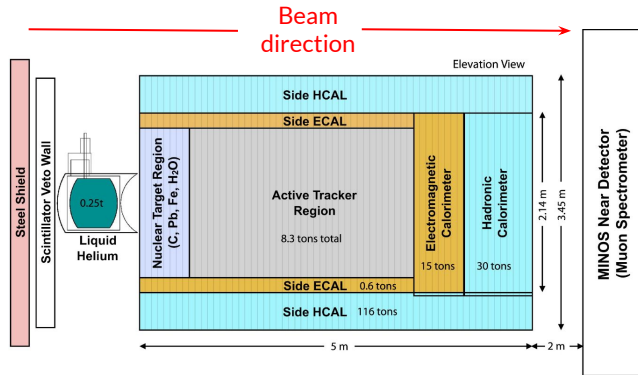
Beam direction

Elevation View

Steel Shield

Scintillator Veto Wall

0.25t

Liquid Helium

Side HCAL

Side ECAL

Nuclear Target Region (C, Pb, Fe, $H_2O$)

Active Tracker Region

8.3 tons total

Electromagnetic Calorimeter

15 tons

Hadronic Calorimeter

30 tons

Side ECAL 0.6 tons

Side HCAL 116 tons

2.14 m

3.45 m

5 m

2 m

MINOS Near Detector (Muon Spectrometer)